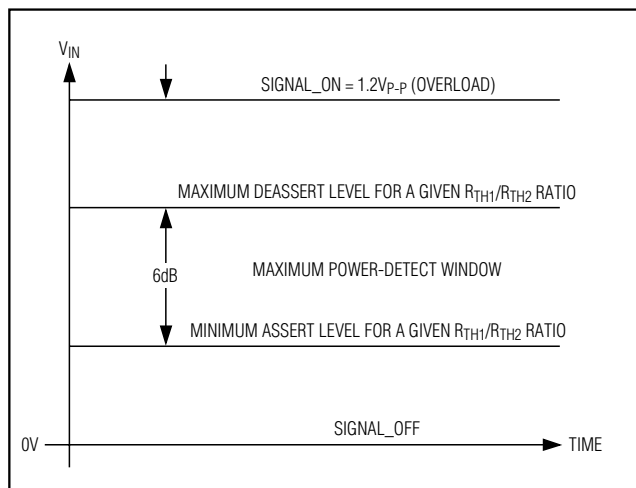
$V_{IN}$

SIGNAL_ON = 1.2$V_{P-P}$ (OVERLOAD)

MAXIMUM DEASSERT LEVEL FOR A GIVEN $R_{TH1}/R_{TH2}$ RATIO

6dB

MAXIMUM POWER-DETECT WINDOW

MINIMUM ASSERT LEVEL FOR A GIVEN $R_{TH1}/R_{TH2}$ RATIO

0V

SIGNAL_OFF

TIME